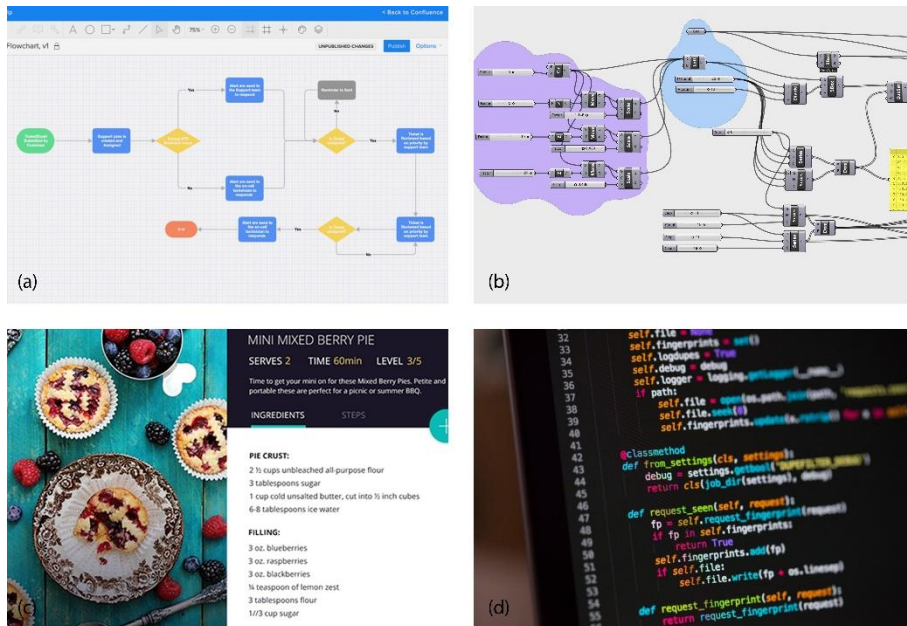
< Back to Confluence

Flowchart, v1

UNPUBLISHED CHANGES

Publish

Options

75%

Support case is created and Assigned

Yes

No

Reminder to Sort

Ticket is Reviewed based on priority by support team

(a)

(b)

MINI MIXED BERRY PIE

SERVES 2 TIME 60min LEVEL 3/5

Time to get your mini on for these Mixed Berry Pies. Petite and portable these are perfect for a picnic or summer BBQ.

INGREDIENTS STEPS

PIE CRUST:

2 ½ cups unbleached all-purpose flour
3 tablespoons sugar
1 cup cold unsalted butter, cut into ½ inch cubes
6-8 tablespoons ice water

FILLING:

3 oz. blueberries
3 oz. raspberries
3 oz. blackberries
¼ teaspoon of lemon zest
3 tablespoons flour
1//3 cup sugar

(c)

32 self.file = None
33 self.fingerprints = set()
34 self.logdupes = True
35 self.debug = debug
36 self.logger = logging.getLogger(__name__)
37 if path:
38 self.file = open(os.path.join(path, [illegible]
39 self.file.seek(0)
40 self.fingerprints.update([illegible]
41
42 @classmethod
43 def from_settings(cls, settings):
44 debug = settings.getbool([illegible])
45 return cls(job_dir(settings), debug)
46
47 def request_seen(self, request):
48 fp = self.request_fingerprint(request)
49 if fp in self.fingerprints:
50 return True
51 self.fingerprints.add(fp)
52 if self.file:
53 self.file.write(fp + os.linesep)
54
55 def request_fingerprint(self, request):
56 return request_fingerprint(request)

(d)